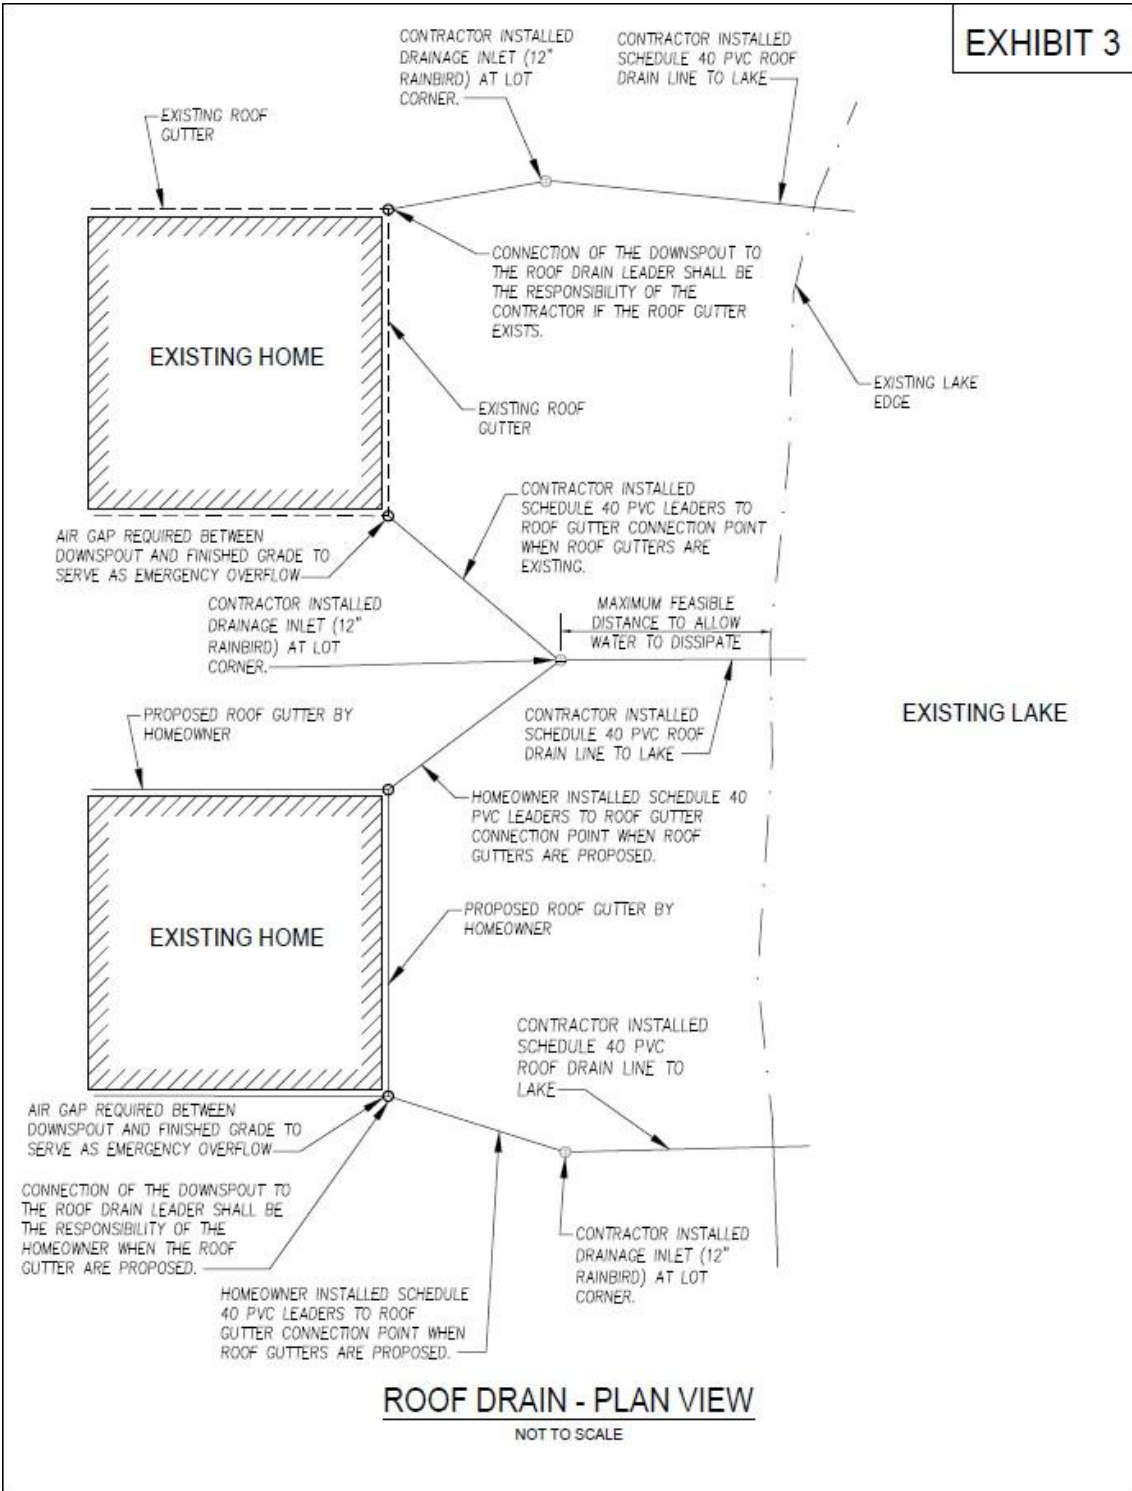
EXHIBIT 3

CONTRACTOR INSTALLED DRAINAGE INLET (12" RAINBIRD) AT LOT CORNER.

CONTRACTOR INSTALLED SCHEDULE 40 PVC ROOF DRAIN LINE TO LAKE

EXISTING ROOF GUTTER

CONNECTION OF THE DOWNSPOUT TO THE ROOF DRAIN LEADER SHALL BE THE RESPONSIBILITY OF THE CONTRACTOR IF THE ROOF GUTTER EXISTS.

EXISTING HOME

EXISTING LAKE EDGE

EXISTING ROOF GUTTER

CONTRACTOR INSTALLED SCHEDULE 40 PVC LEADERS TO ROOF GUTTER CONNECTION POINT WHEN ROOF GUTTERS ARE EXISTING.

AIR GAP REQUIRED BETWEEN DOWNSPOUT AND FINISHED GRADE TO SERVE AS EMERGENCY OVERFLOW

CONTRACTOR INSTALLED DRAINAGE INLET (12" RAINBIRD) AT LOT CORNER.

MAXIMUM FEASIBLE DISTANCE TO ALLOW WATER TO DISSIPATE

EXISTING LAKE

PROPOSED ROOF GUTTER BY HOMEOWNER

CONTRACTOR INSTALLED SCHEDULE 40 PVC ROOF DRAIN LINE TO LAKE

HOMEOWNER INSTALLED SCHEDULE 40 PVC LEADERS TO ROOF GUTTER CONNECTION POINT WHEN ROOF GUTTERS ARE PROPOSED.

PROPOSED ROOF GUTTER BY HOMEOWNER

EXISTING HOME

CONTRACTOR INSTALLED SCHEDULE 40 PVC ROOF DRAIN LINE TO LAKE

AIR GAP REQUIRED BETWEEN DOWNSPOUT AND FINISHED GRADE TO SERVE AS EMERGENCY OVERFLOW

CONNECTION OF THE DOWNSPOUT TO THE ROOF DRAIN LEADER SHALL BE THE RESPONSIBILITY OF THE HOMEOWNER WHEN THE ROOF GUTTER ARE PROPOSED.

CONTRACTOR INSTALLED DRAINAGE INLET (12" RAINBIRD) AT LOT CORNER.

HOMEOWNER INSTALLED SCHEDULE 40 PVC LEADERS TO ROOF GUTTER CONNECTION POINT WHEN ROOF GUTTERS ARE PROPOSED.

ROOF DRAIN - PLAN VIEW
NOT TO SCALE